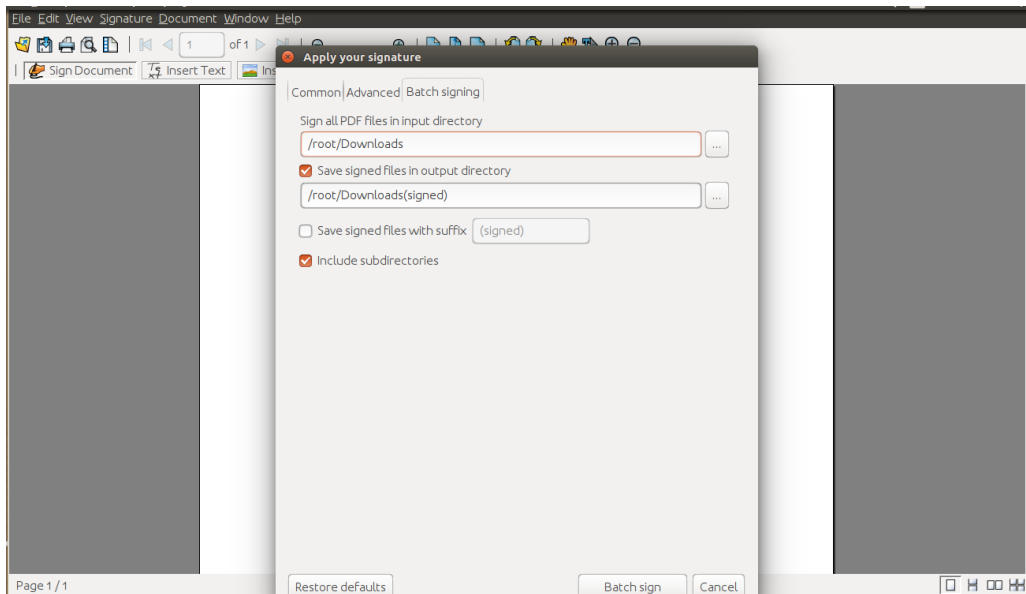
File Edit View Signature Document Window Help

1 of 1

Sign Document Insert Text Ins

Apply your signature

Common Advanced Batch signing

Sign all PDF files in input directory

/root/Downloads

...

Save signed files in output directory

/root/Downloads(signed)

...

Save signed files with suffix (signed)

Include subdirectories

Page 1 / 1

Restore defaults

Batch sign

Cancel